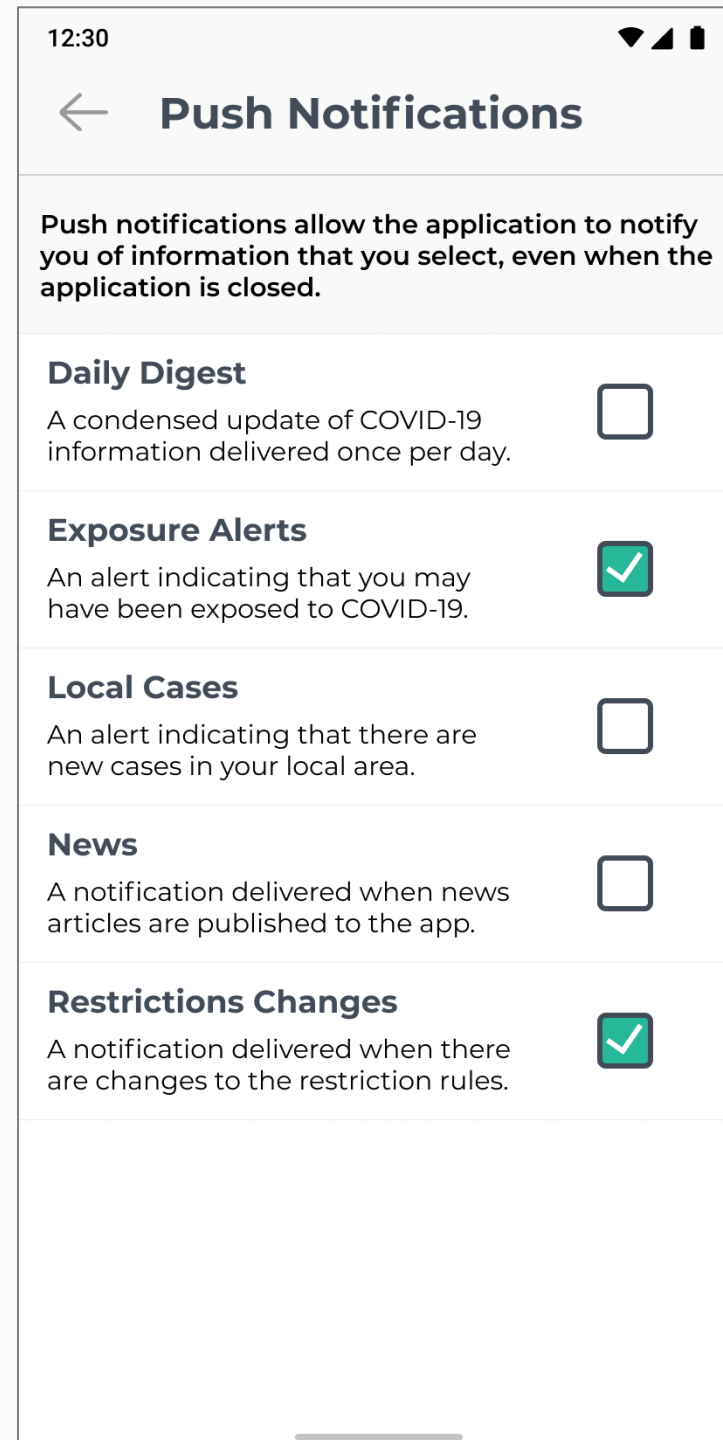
12:30

Push Notifications

Push notifications allow the application to notify you of information that you select, even when the application is closed.

Daily Digest
A condensed update of COVID-19 information delivered once per day.

Exposure Alerts
An alert indicating that you may have been exposed to COVID-19.

Local Cases
An alert indicating that there are new cases in your local area.

News
A notification delivered when news articles are published to the app.

Restrictions Changes
A notification delivered when there are changes to the restriction rules.